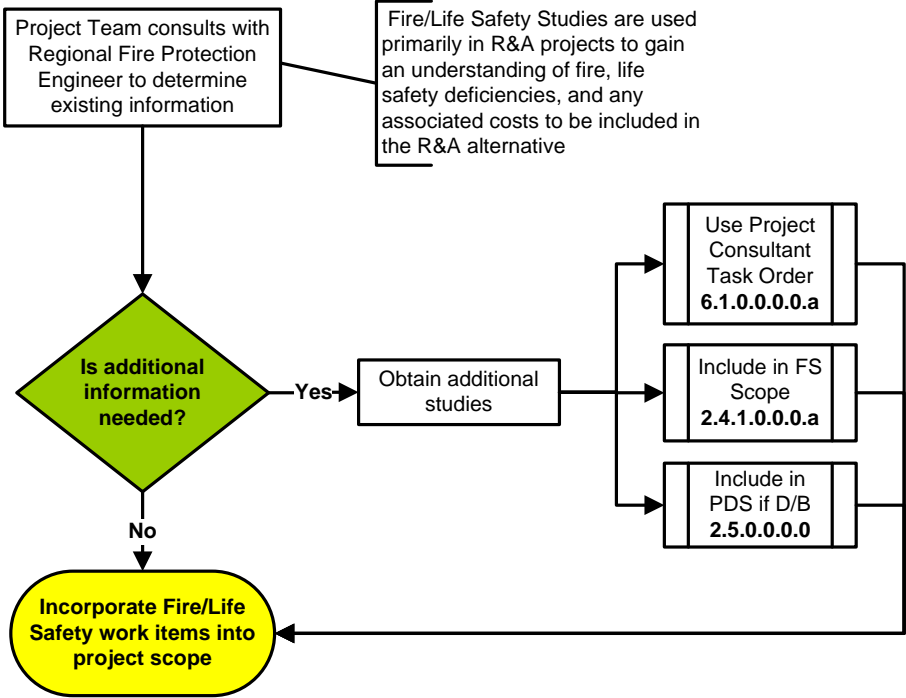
Project Team consults with Regional Fire Protection Engineer to determine existing information

Fire/Life Safety Studies are used primarily in R&A projects to gain an understanding of fire, life safety deficiencies, and any associated costs to be included in the R&A alternative

Is additional information needed?

Yes

Obtain additional studies

Use Project Consultant Task Order
**6.1.0.0.0.0.a**

Include in FS Scope
**2.4.1.0.0.0.a**

Include in PDS if D/B
**2.5.0.0.0.0**

No

Incorporate Fire/Life Safety work items into project scope